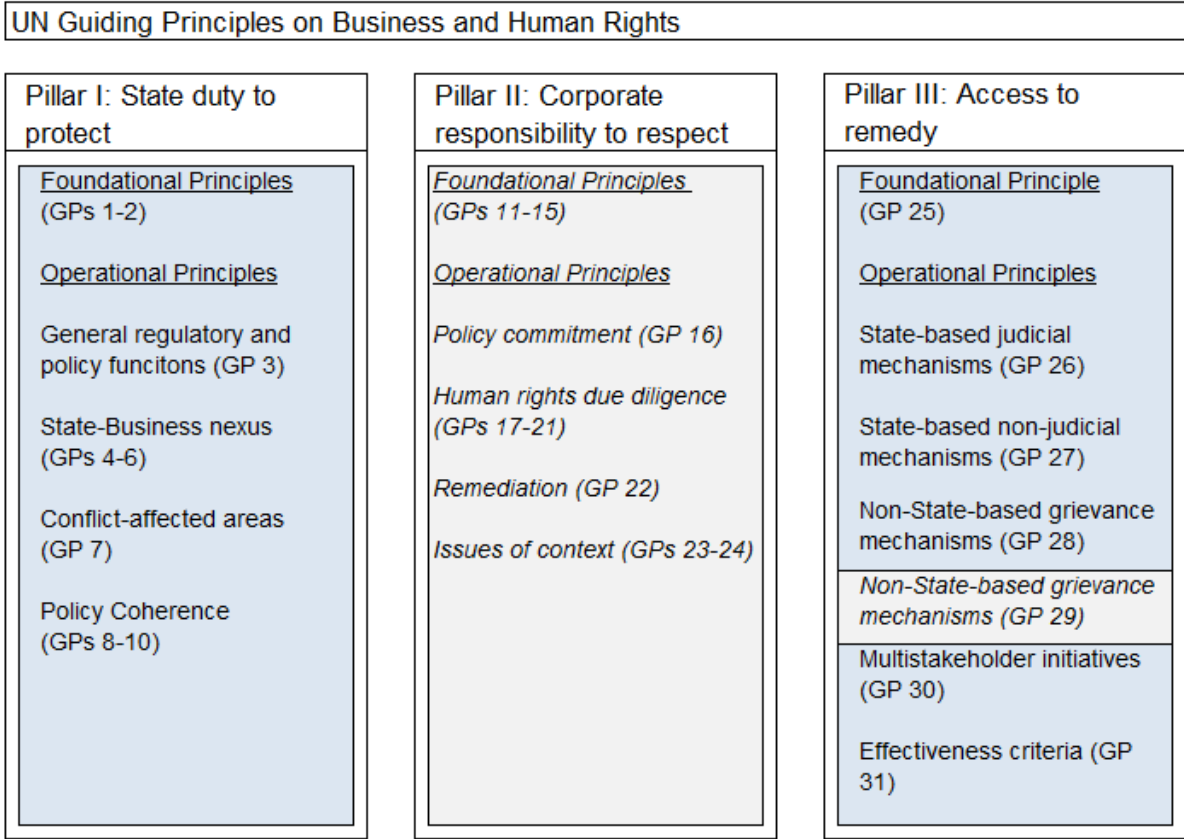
UN Guiding Principles on Business and Human Rights

Pillar I: State duty to protect

Foundational Principles
(GPs 1-2)

Operational Principles

General regulatory and policy funcitons (GP 3)

State-Business nexus
(GPs 4-6)

Conflict-affected areas
(GP 7)

Policy Coherence
(GPs 8-10)

Pillar II: Corporate responsibility to respect

Foundational Principles
(GPs 11-15)

Operational Principles

Policy commitment (GP 16)

Human rights due diligence
(GPs 17-21)

Remediation (GP 22)

Issues of context (GPs 23-24)

Pillar III: Access to remedy

Foundational Principle
(GP 25)

Operational Principles

State-based judicial mechanisms (GP 26)

State-based non-judicial mechanisms (GP 27)

Non-State-based grievance mechanisms (GP 28)

Non-State-based grievance mechanisms (GP 29)

Multistakeholder initiatives
(GP 30)

Effectiveness criteria (GP 31)